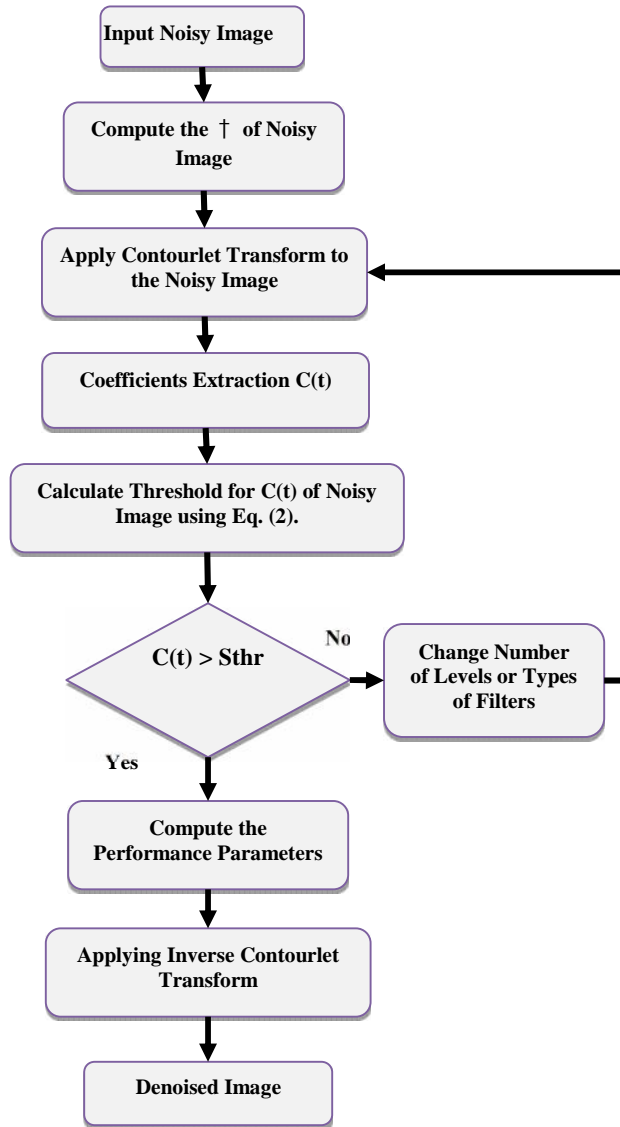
Input Noisy Image

Compute the † of Noisy Image

Apply Contourlet Transform to the Noisy Image

Coefficients Extraction C(t)

Calculate Threshold for C(t) of Noisy Image using Eq. (2).

C(t) > Sthr

No

Change Number of Levels or Types of Filters

Yes

Compute the Performance Parameters

Applying Inverse Contourlet Transform

Denoised Image